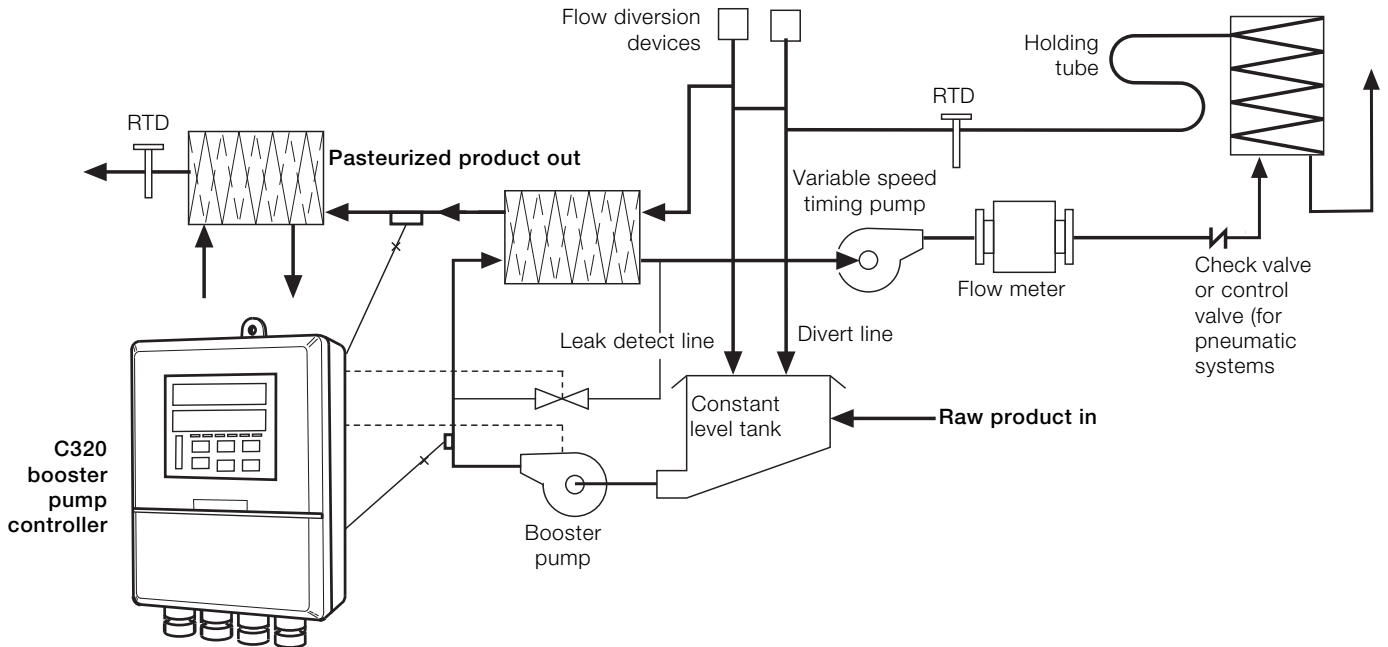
Flow diversion devices

Holding tube

RTD

RTD

Pasteurized product out

Variable speed timing pump

Flow meter

Check valve or control valve (for pneumatic systems

Leak detect line

Divert line

Constant level tank

Raw product in

C320 booster pump controller

Booster pump